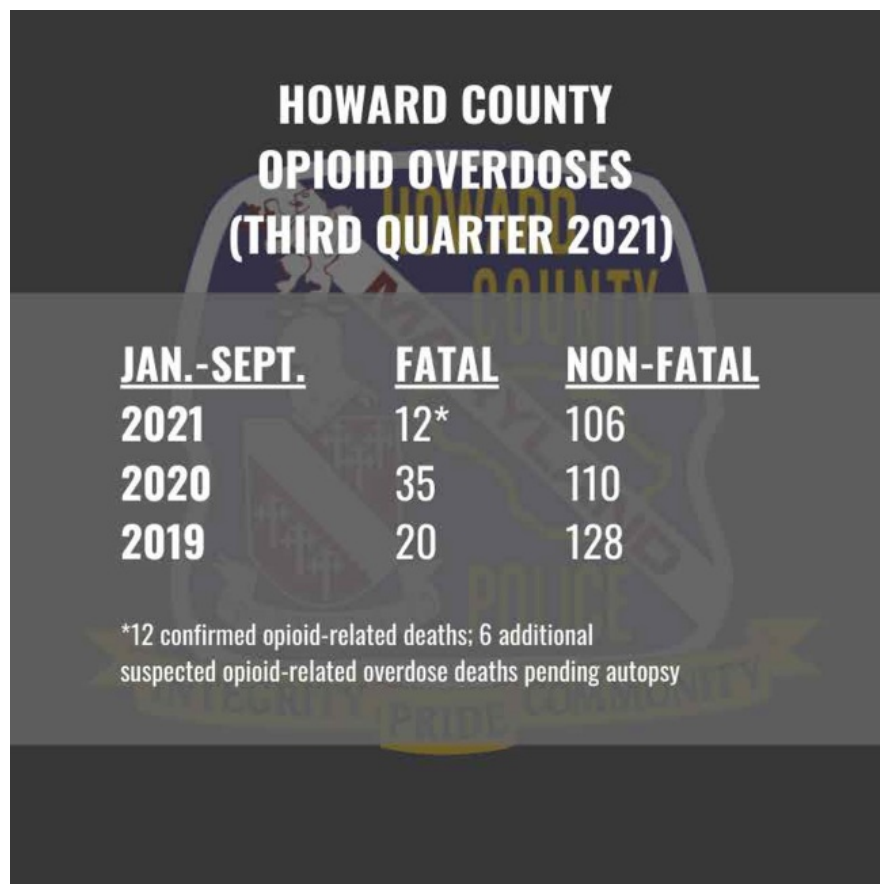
HOWARD COUNTY
OPIOID OVERDOSES
(THIRD QUARTER 2021)

| JAN.-SEPT. | FATAL | NON-FATAL |
|---|---|---|
| 2021 | 12* | 106 |
| 2020 | 35 | 110 |
| 2019 | 20 | 128 |

*12 confirmed opioid-related deaths; 6 additional suspected opioid-related overdose deaths pending autopsy

HOWARD COUNTY MARYLAND POLICE
INTEGRITY PRIDE COMMUNITY